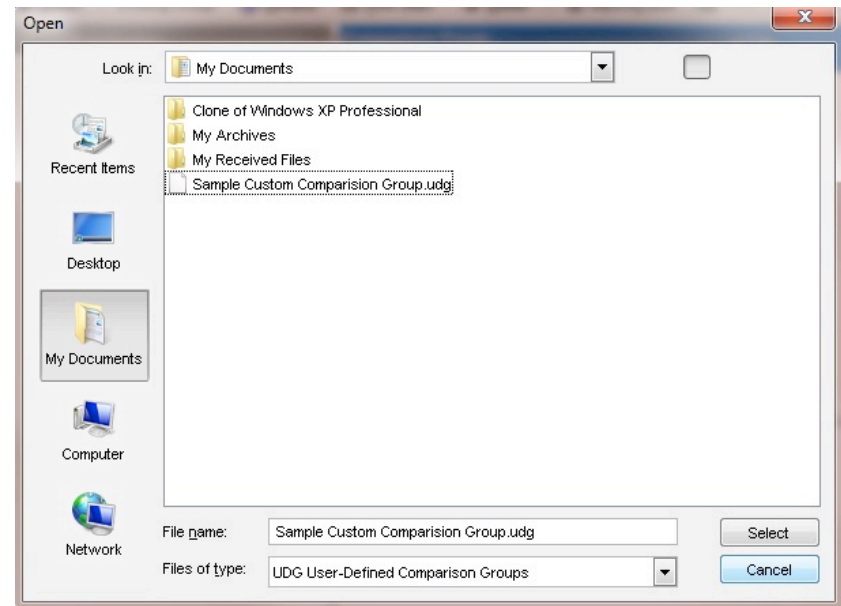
Open

Look in: My Documents

Recent Items

Desktop

My Documents

Computer

Network

Clone of Windows XP Professional
My Archives
My Received Files
Sample Custom Comparision Group.udg

File name: Sample Custom Comparision Group.udg

Files of type: UDG User-Defined Comparison Groups

Select

Cancel